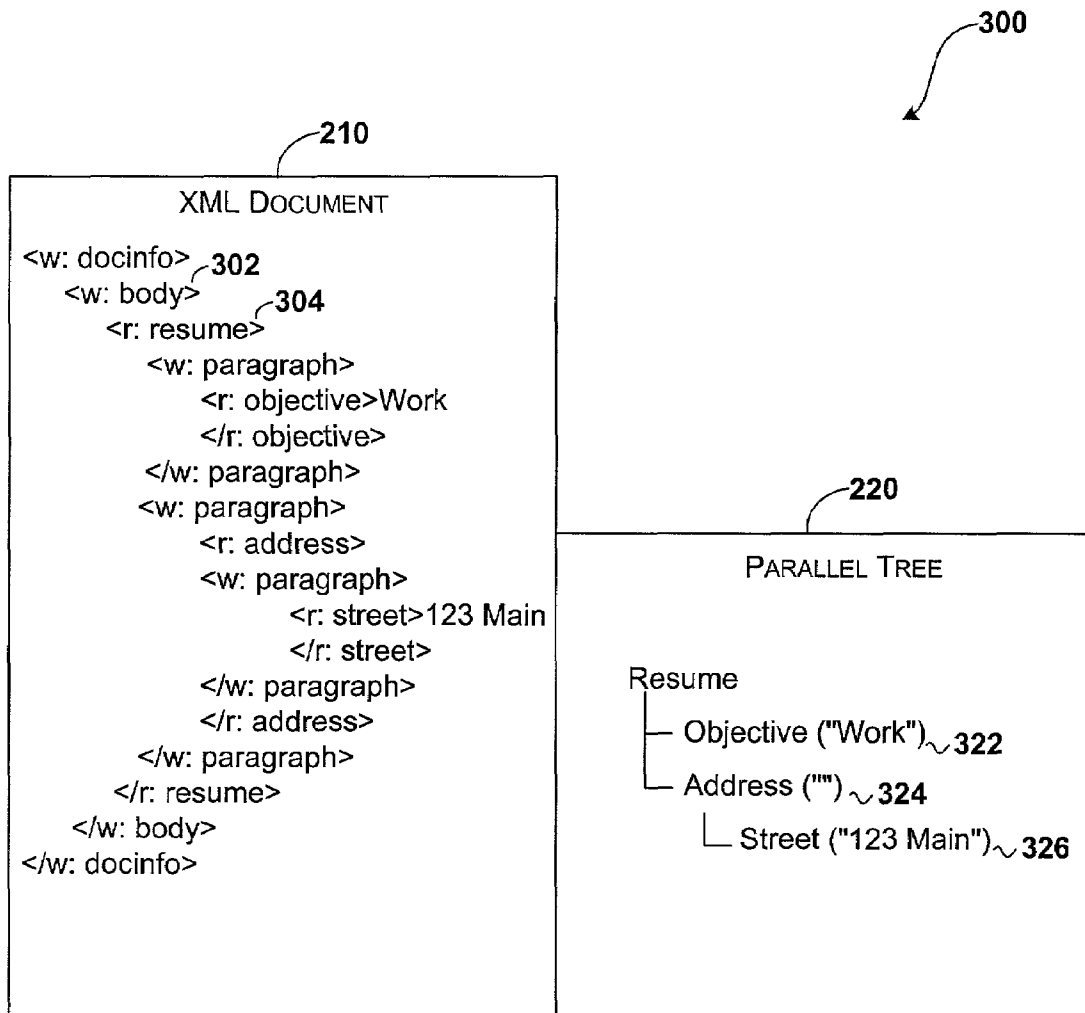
300

210

XML DOCUMENT

<w: docinfo> 302
<w: body> 304
<r: resume>
<w: paragraph>
<r: objective>Work
</r: objective>
</w: paragraph>
<w: paragraph>
<r: address>
<w: paragraph>
<r: street>123 Main
</r: street>
</w: paragraph>
</r: address>
</w: paragraph>
</r: resume>
</w: body>
</w: docinfo>

220

PARALLEL TREE

Resume
Objective ("Work") 322
Address ("") 324
Street ("123 Main") 326